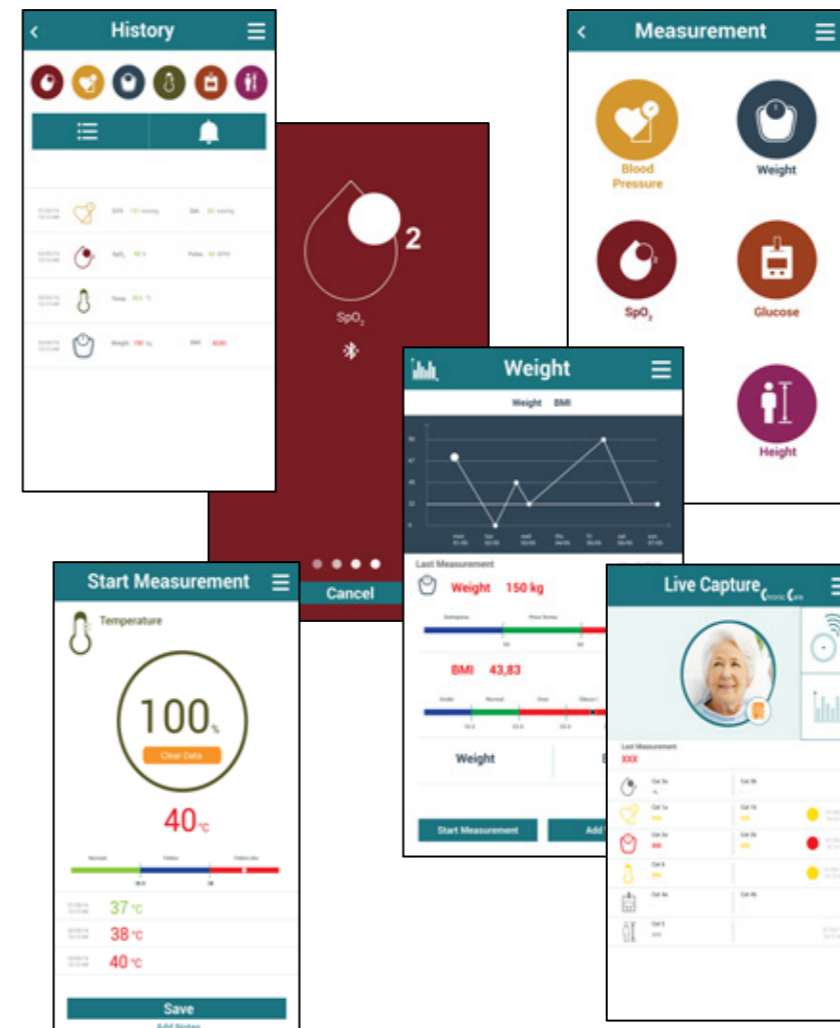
History

SYS 131 mmHg DIA 80 mmHg
$SpO_2$ 98 % Pulse 16 BPM
Temp 36.5 °C
Weight 150 kg BMI 43,83

2
$SpO_2$

Cancel

Measurement

Blood Pressure
Weight
$SpO_2$
Glucose
Height

Weight

Weight BMI

Last Measurement
Weight 150 kg
BMI 43,83
Weight
Start Measurement
Add

Start Measurement

Temperature
100%
Clear Data
40°C
37 °C
38 °C
40 °C
Save
Add Notes

Live Capture ChronicCare

Last Measurement
XXX